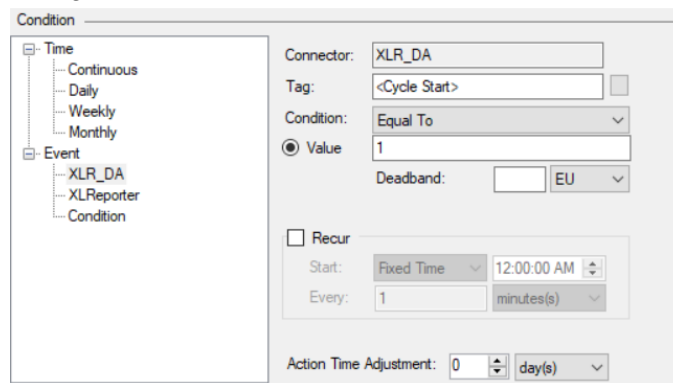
Condition

Time
Continuous
Daily
Weekly
Monthly
Event
XLR_DA
XLReporter
Condition

Connector: XLR_DA
Tag: <Cycle Start>
Condition: Equal To
Value 1
Deadband: EU

Recur
Start: Fixed Time 12:00:00 AM
Every: 1 minutes(s)

Action Time Adjustment: 0 day(s)